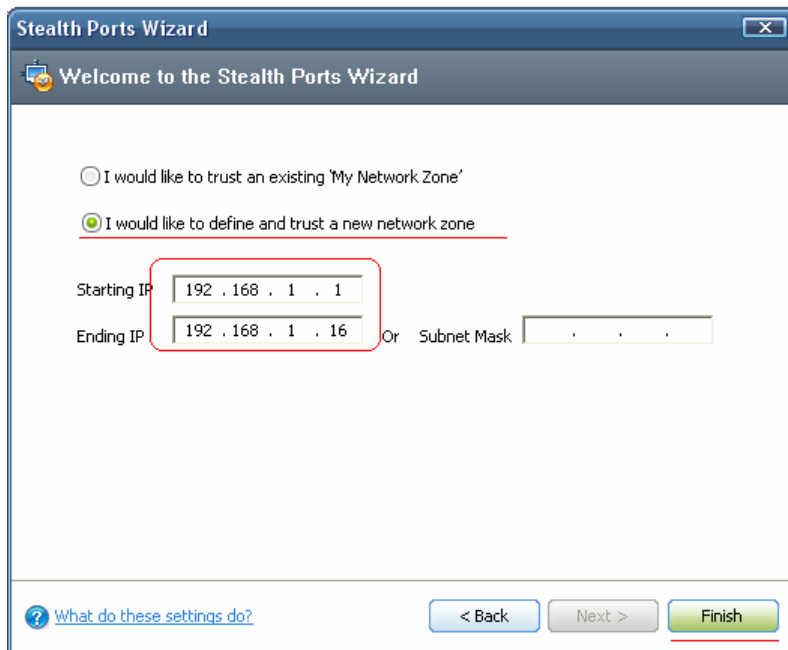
Stealth Ports Wizard

Welcome to the Stealth Ports Wizard

I would like to trust an existing 'My Network Zone'

I would like to define and trust a new network zone

Starting IP 192 . 168 . 1 . 1

Ending IP 192 . 168 . 1 . 16 Or Subnet Mask . . .

What do these settings do?

< Back Next > Finish